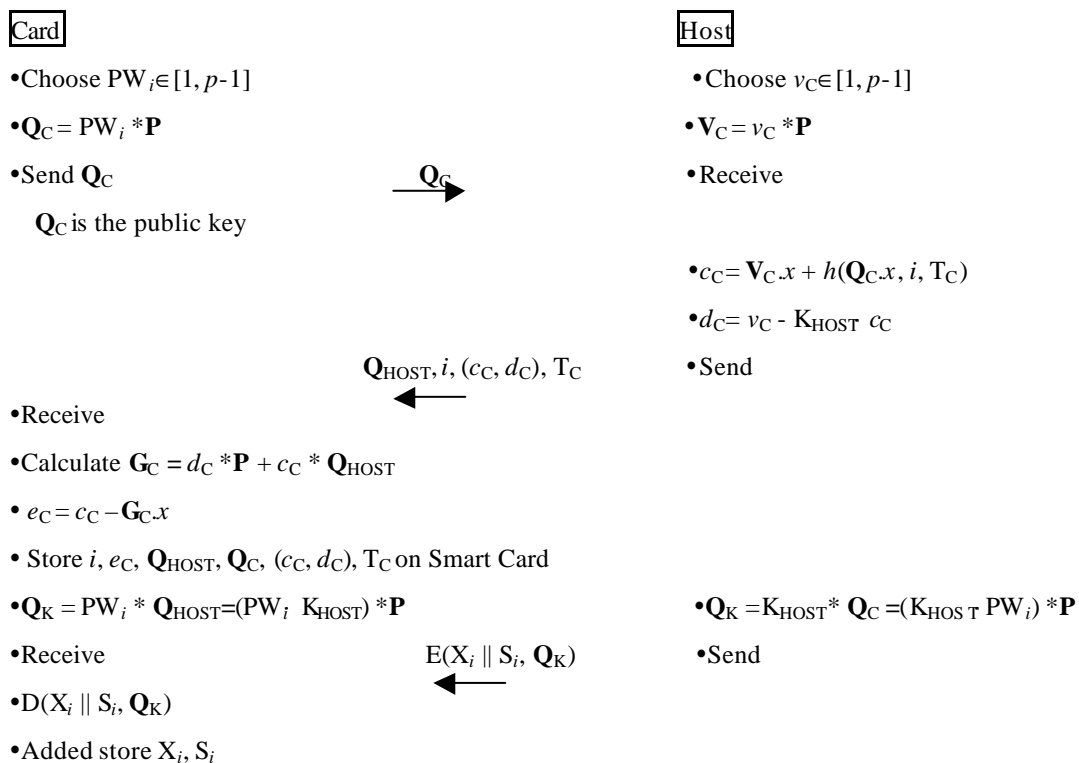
Card

•Choose $PW_i \in [1, p-1]$

•$\mathbf{Q}_C = PW_i * \mathbf{P}$

•Send $\mathbf{Q}_C$

$\mathbf{Q}_C$ is the public key

$\mathbf{Q}_C$

Host

•Choose $v_C \in [1, p-1]$

•$\mathbf{V}_C = v_C * \mathbf{P}$

•Receive

•$c_C = \mathbf{V}_C.x + h(\mathbf{Q}_C.x, i, T_C)$

•$d_C = v_C - K_{HOST}\ c_C$

•Send

$\mathbf{Q}_{HOST}, i, (c_C, d_C), T_C$

•Receive

•Calculate $\mathbf{G}_C = d_C * \mathbf{P} + c_C * \mathbf{Q}_{HOST}$

•$e_C = c_C - \mathbf{G}_C.x$

•Store $i$, $e_C$, $\mathbf{Q}_{HOST}$, $\mathbf{Q}_C$, $(c_C, d_C)$, $T_C$ on Smart Card

•$\mathbf{Q}_K = PW_i * \mathbf{Q}_{HOST} = (PW_i\ K_{HOST}) * \mathbf{P}$

•$\mathbf{Q}_K = K_{HOST} * \mathbf{Q}_C = (K_{HOST}\ PW_i) * \mathbf{P}$

•Receive

$E(X_i \parallel S_i, \mathbf{Q}_K)$

•Send

•$D(X_i \parallel S_i, \mathbf{Q}_K)$

•Added store $X_i$, $S_i$